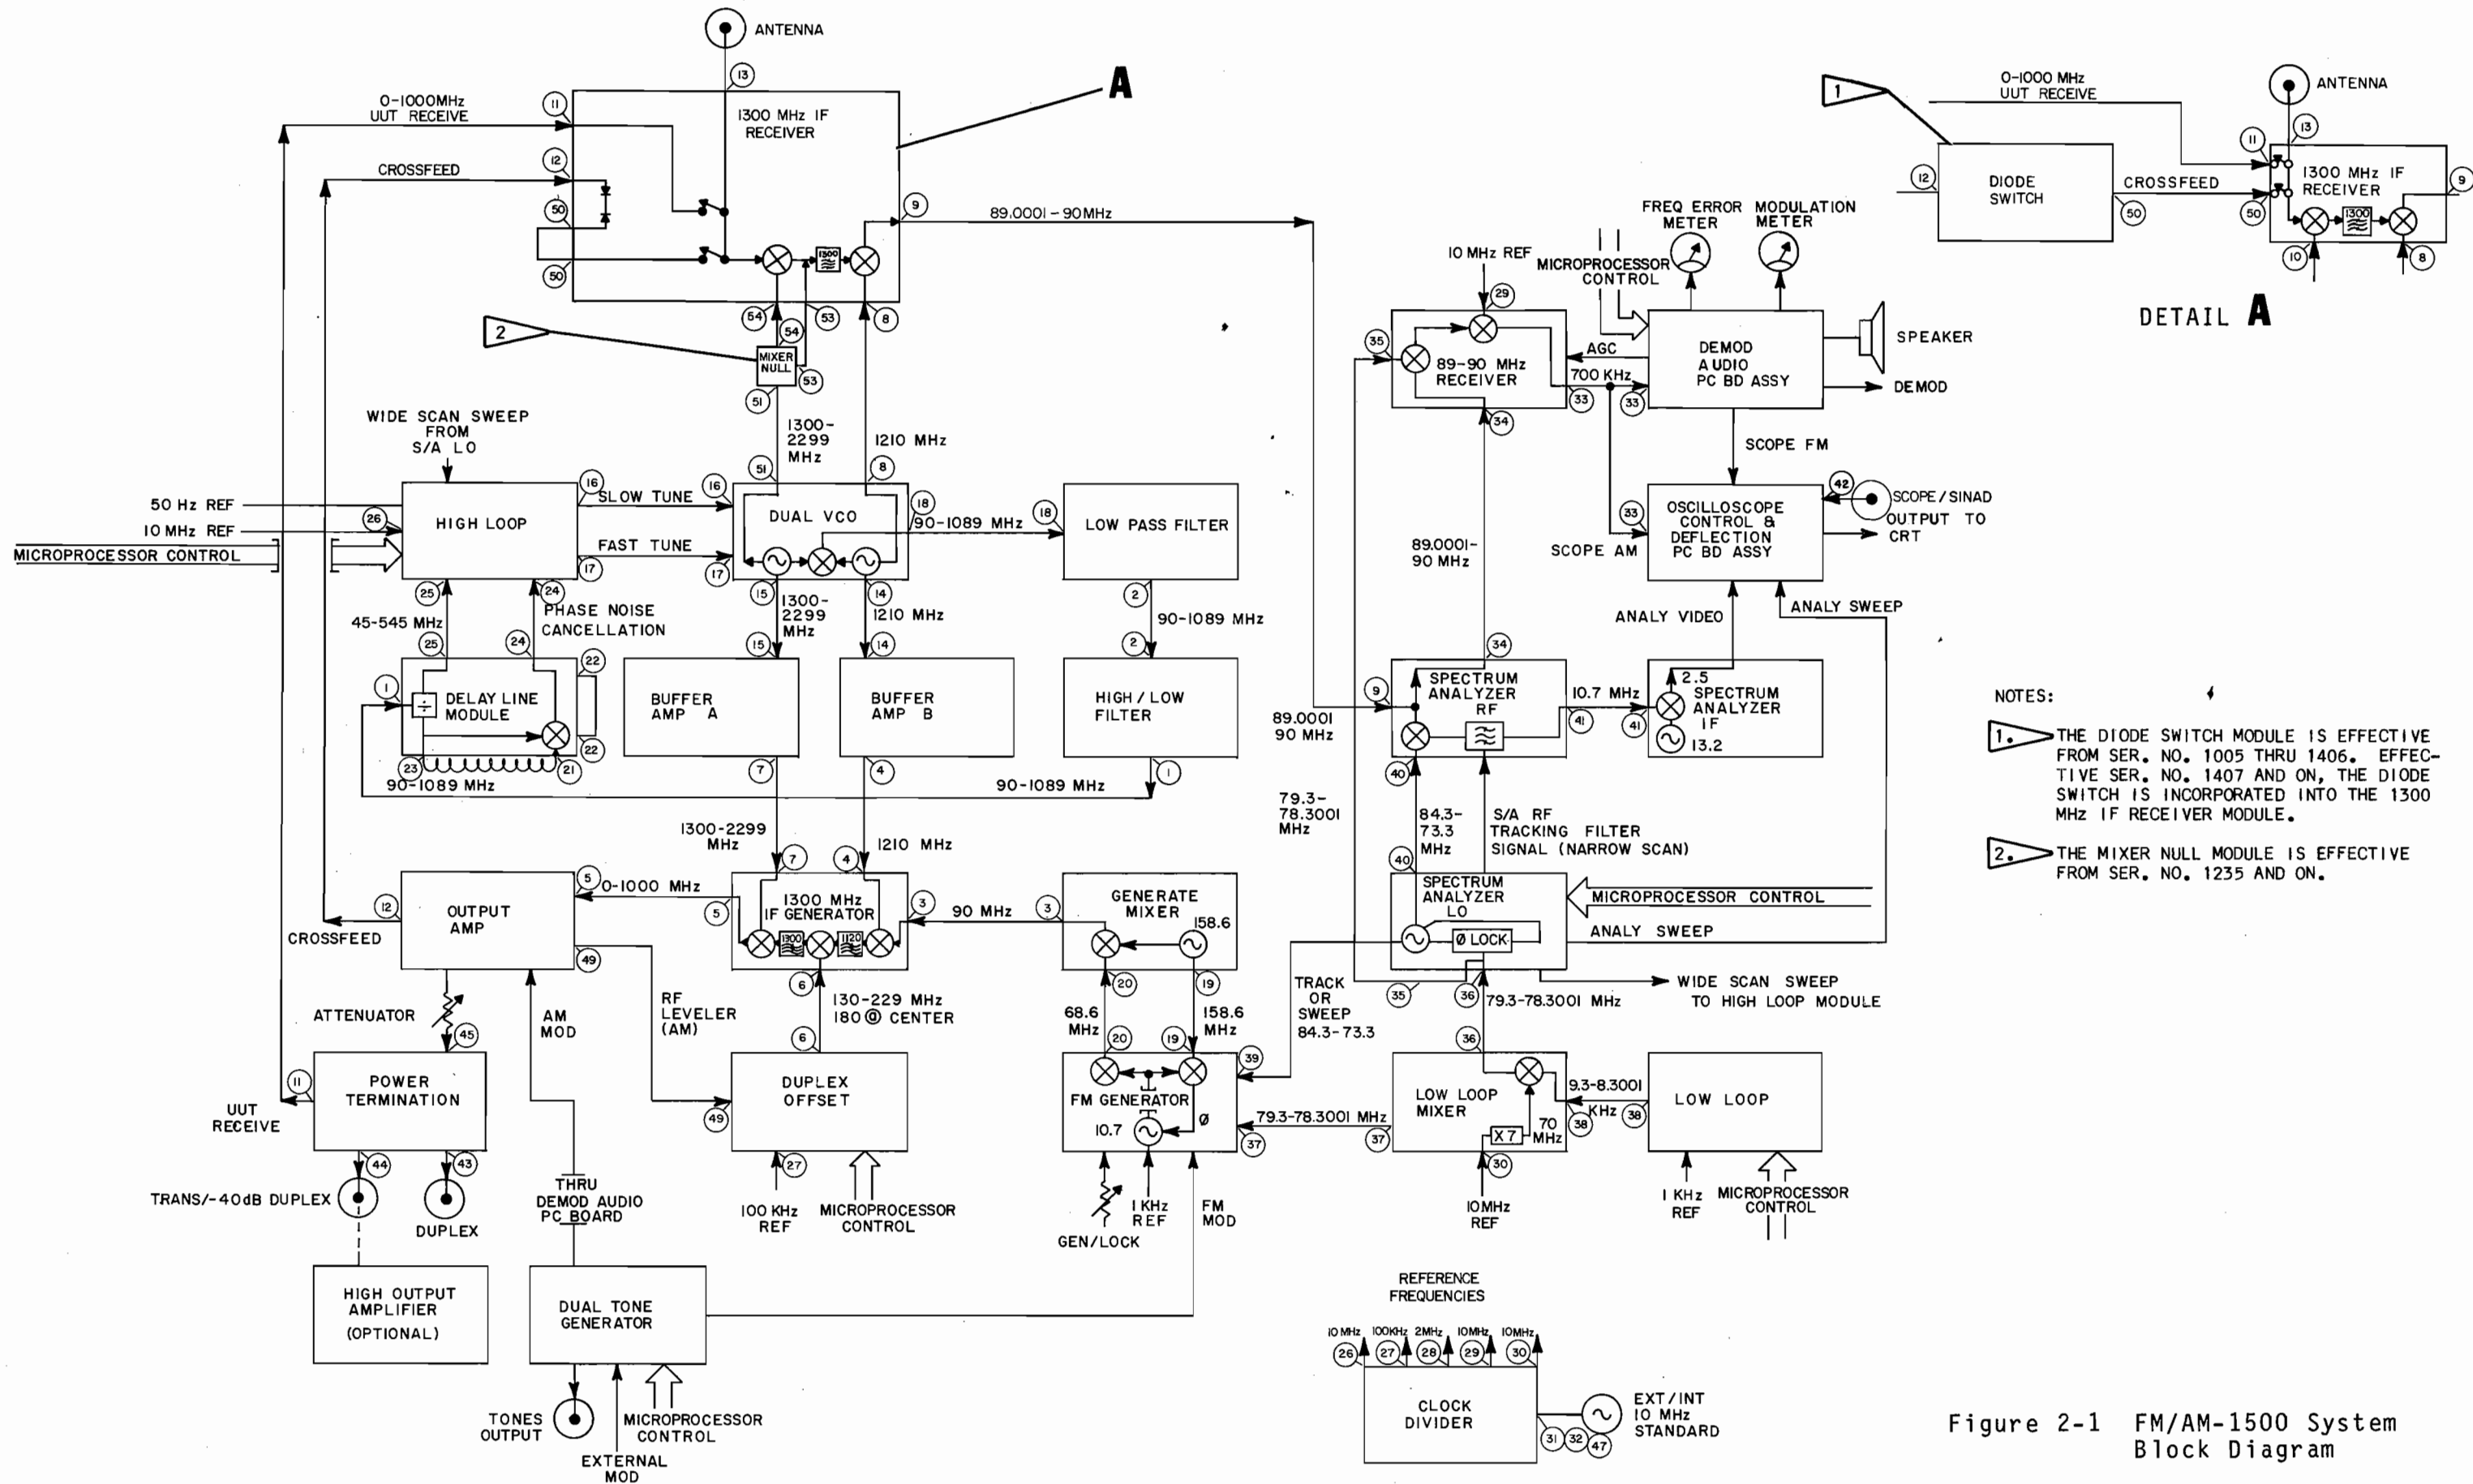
ANTENNA
13
A
0-1000MHz UUT RECEIVE
11
1300 MHz IF RECEIVER
12
CROSSFEED
50
50
9
89.0001 - 90MHz
1300
54
53
8
2
MIXER NULL
54
53
51
WIDE SCAN SWEEP FROM S/A LO
1300-2299 MHz
1210 MHz
51
8
50 Hz REF
10 MHz REF
MICROPROCESSOR CONTROL
26
HIGH LOOP
16
SLOW TUNE
16
DUAL VCO
18
90-1089 MHz
18
LOW PASS FILTER
FAST TUNE
17
17
25
24
PHASE NOISE CANCELLATION
15
1300-2299 MHz
14
1210 MHz
2
90-1089 MHz
45-545 MHz
25
24
22
15
14
2
1
DELAY LINE MODULE
BUFFER AMP A
BUFFER AMP B
HIGH / LOW FILTER
22
23
21
90-1089 MHz
7
4
1
90-1089 MHz
1300-2299 MHz
1210 MHz
7
4
5
0-1000 MHz
1300 MHz IF GENERATOR
3
90 MHz
3
GENERATE MIXER
158.6
12
OUTPUT AMP
5
1300
1120
CROSSFEED
49
6
130-229 MHz 180 @ CENTER
20
19
ATTENUATOR
AM MOD
RF LEVELER (AM)
68.6 MHz
158.6 MHz
45
6
20
19
39
11
POWER TERMINATION
DUPLEX OFFSET
FM GENERATOR
Ø
UUT RECEIVE
49
10.7
37
44
43
27
TRANS/-40dB DUPLEX
DUPLEX
THRU DEMOD AUDIO PC BOARD
100 KHz REF
MICROPROCESSOR CONTROL
GEN/LOCK
1 KHz REF
FM MOD
HIGH OUTPUT AMPLIFIER (OPTIONAL)
DUAL TONE GENERATOR
TONES OUTPUT
MICROPROCESSOR CONTROL
EXTERNAL MOD
10 MHz REF
MICROPROCESSOR CONTROL
29
FREQ ERROR METER
MODULATION METER
35
89-90 MHz RECEIVER
AGC
700 KHz
DEMOD AUDIO PC BD ASSY
SPEAKER
DEMOD
33
33
34
SCOPE FM
89.0001-90 MHz
SCOPE AM
33
OSCILLOSCOPE CONTROL & DEFLECTION PC BD ASSY
42
SCOPE / SINAD OUTPUT TO CRT
ANALY VIDEO
ANALY SWEEP
34
9
SPECTRUM ANALYZER RF
10.7 MHz
2.5
SPECTRUM ANALYZER IF
13.2
41
41
89.0001 90 MHz
40
79.3-78.3001 MHz
84.3-73.3 MHz
S/A RF TRACKING FILTER SIGNAL (NARROW SCAN)
40
SPECTRUM ANALYZER LO
MICROPROCESSOR CONTROL
Ø LOCK
ANALY SWEEP
TRACK OR SWEEP 84.3-73.3
35
36
79.3-78.3001 MHz
WIDE SCAN SWEEP TO HIGH LOOP MODULE
36
LOW LOOP MIXER
9.3-8.3001 KHz
38
38
LOW LOOP
79.3-78.3001 MHz
X7
70 MHz
37
30
10MHz REF
1 KHz REF
MICROPROCESSOR CONTROL
REFERENCE FREQUENCIES
10 MHz
100KHz
2MHz
10MHz
10MHz
26
27
28
29
30
CLOCK DIVIDER
31
32
47
EXT/INT 10 MHz STANDARD
1
0-1000 MHz UUT RECEIVE
ANTENNA
11
13
12
DIODE SWITCH
CROSSFEED
1300 MHz IF RECEIVER
9
50
50
1300
10
8
DETAIL A
NOTES:
1. THE DIODE SWITCH MODULE IS EFFECTIVE FROM SER. NO. 1005 THRU 1406. EFFECTIVE SER. NO. 1407 AND ON, THE DIODE SWITCH IS INCORPORATED INTO THE 1300 MHz IF RECEIVER MODULE.
2. THE MIXER NULL MODULE IS EFFECTIVE FROM SER. NO. 1235 AND ON.
Figure 2-1 FM/AM-1500 System Block Diagram